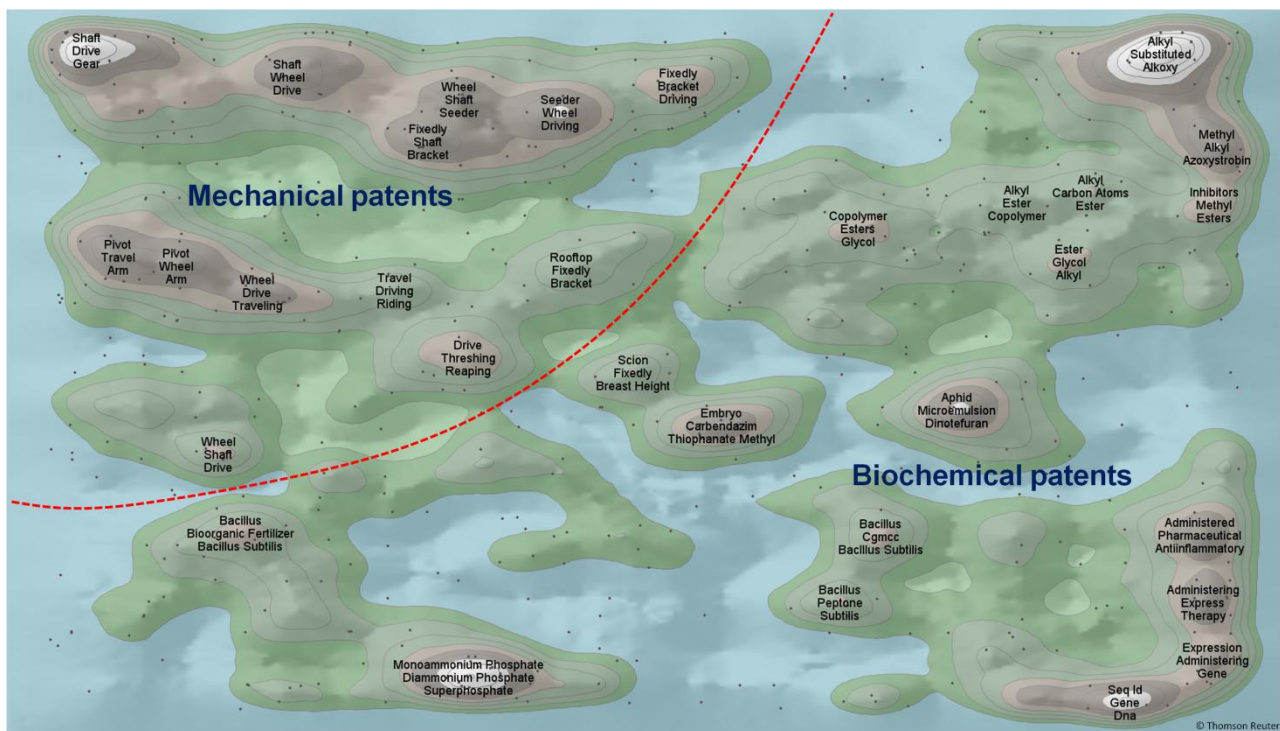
Shaft Drive Gear

Shaft Wheel Drive

Wheel Shaft Seeder

Seeder Wheel Driving

Fixedly Shaft Bracket

Fixedly Bracket Driving

Alkyl Substituted Alkoxy

Methyl Alkyl Azoxystrobin

Mechanical patents

Alkyl Ester Copolymer

Alkyl Carbon Atoms Ester

Inhibitors Methyl Esters

Copolymer Esters Glycol

Ester Glycol Alkyl

Pivot Travel Arm

Pivot Wheel Arm

Wheel Drive Traveling

Travel Driving Riding

Rooftop Fixedly Bracket

Drive Threshing Reaping

Scion Fixedly Breast Height

Aphid Microemulsion Dinotefuran

Embryo Carbendazim Thiophanate Methyl

Wheel Shaft Drive

Biochemical patents

Bacillus Bioorganic Fertilizer Bacillus Subtilis

Bacillus Cgmcc Bacillus Subtilis

Administered Pharmaceutical Antiinflammatory

Bacillus Peptone Subtilis

Administering Express Therapy

Expression Administering Gene

Monoammonium Phosphate Diammonium Phosphate Superphosphate

Seq Id Gene Dna

© Thomson Reuters